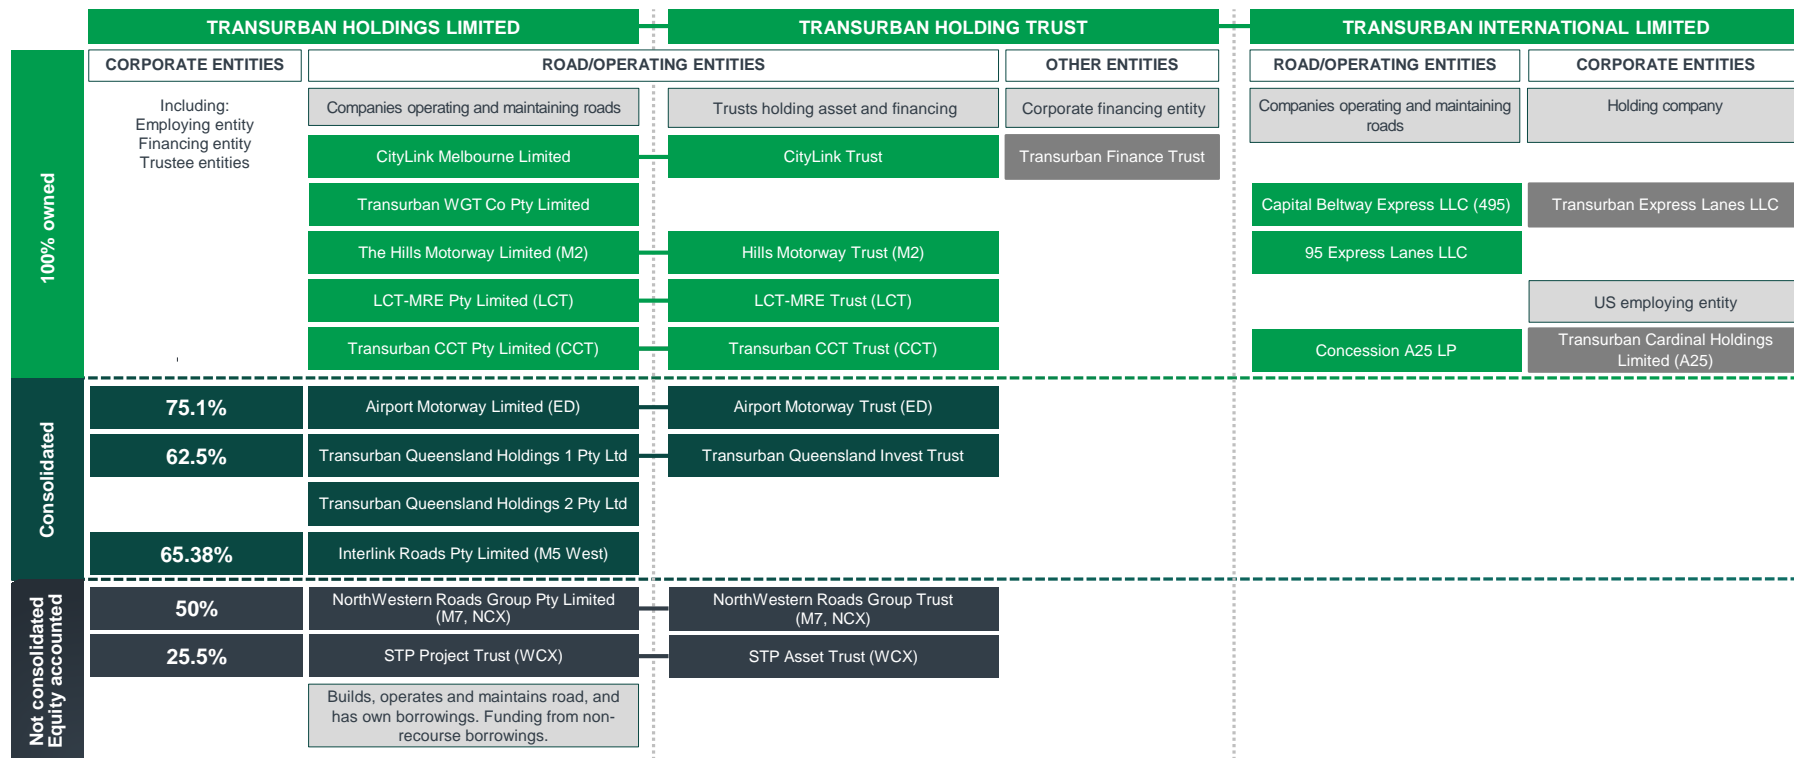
TRANSURBAN HOLDINGS LIMITED

TRANSURBAN HOLDING TRUST

TRANSURBAN INTERNATIONAL LIMITED

CORPORATE ENTITIES

ROAD/OPERATING ENTITIES

OTHER ENTITIES

ROAD/OPERATING ENTITIES

CORPORATE ENTITIES

100% owned

Including:
Employing entity
Financing entity
Trustee entities

Companies operating and maintaining roads

Trusts holding asset and financing

Corporate financing entity

Companies operating and maintaining roads

Holding company

CityLink Melbourne Limited

CityLink Trust

Transurban Finance Trust

Transurban WGT Co Pty Limited

Capital Beltway Express LLC (495)

Transurban Express Lanes LLC

The Hills Motorway Limited (M2)

Hills Motorway Trust (M2)

95 Express Lanes LLC

LCT-MRE Pty Limited (LCT)

LCT-MRE Trust (LCT)

US employing entity

Transurban CCT Pty Limited (CCT)

Transurban CCT Trust (CCT)

Concession A25 LP

Transurban Cardinal Holdings Limited (A25)

Consolidated

75.1%

Airport Motorway Limited (ED)

Airport Motorway Trust (ED)

62.5%

Transurban Queensland Holdings 1 Pty Ltd

Transurban Queensland Invest Trust

Transurban Queensland Holdings 2 Pty Ltd

65.38%

Interlink Roads Pty Limited (M5 West)

Not consolidated
Equity accounted

50%

NorthWestern Roads Group Pty Limited (M7, NCX)

NorthWestern Roads Group Trust (M7, NCX)

25.5%

STP Project Trust (WCX)

STP Asset Trust (WCX)

Builds, operates and maintains road, and has own borrowings. Funding from non-recourse borrowings.